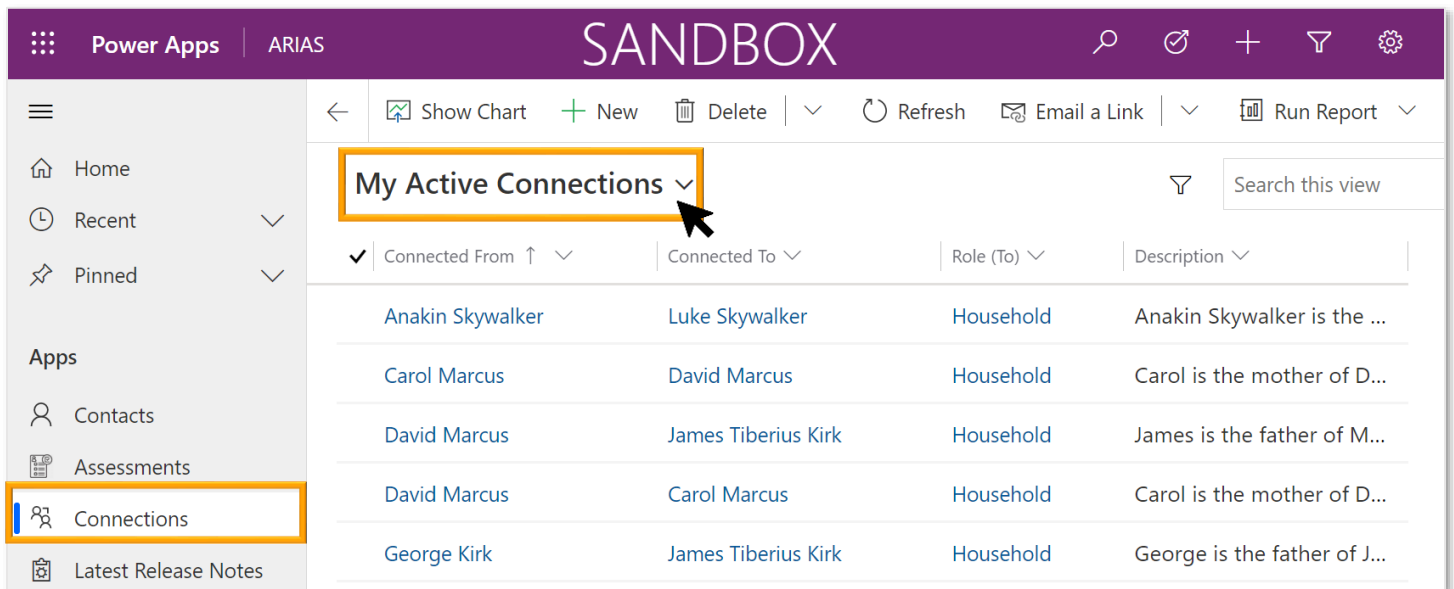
Power Apps | ARIAS

SANDBOX

Home
Recent
Pinned

Apps
Contacts
Assessments
Connections
Latest Release Notes

Show Chart
New
Delete
Refresh
Email a Link
Run Report

My Active Connections

Search this view

| Connected From ↑ | Connected To | Role (To) | Description |
|---|---|---|---|
| Anakin Skywalker | Luke Skywalker | Household | Anakin Skywalker is the ... |
| Carol Marcus | David Marcus | Household | Carol is the mother of D... |
| David Marcus | James Tiberius Kirk | Household | James is the father of M... |
| David Marcus | Carol Marcus | Household | Carol is the mother of D... |
| George Kirk | James Tiberius Kirk | Household | George is the father of J... |